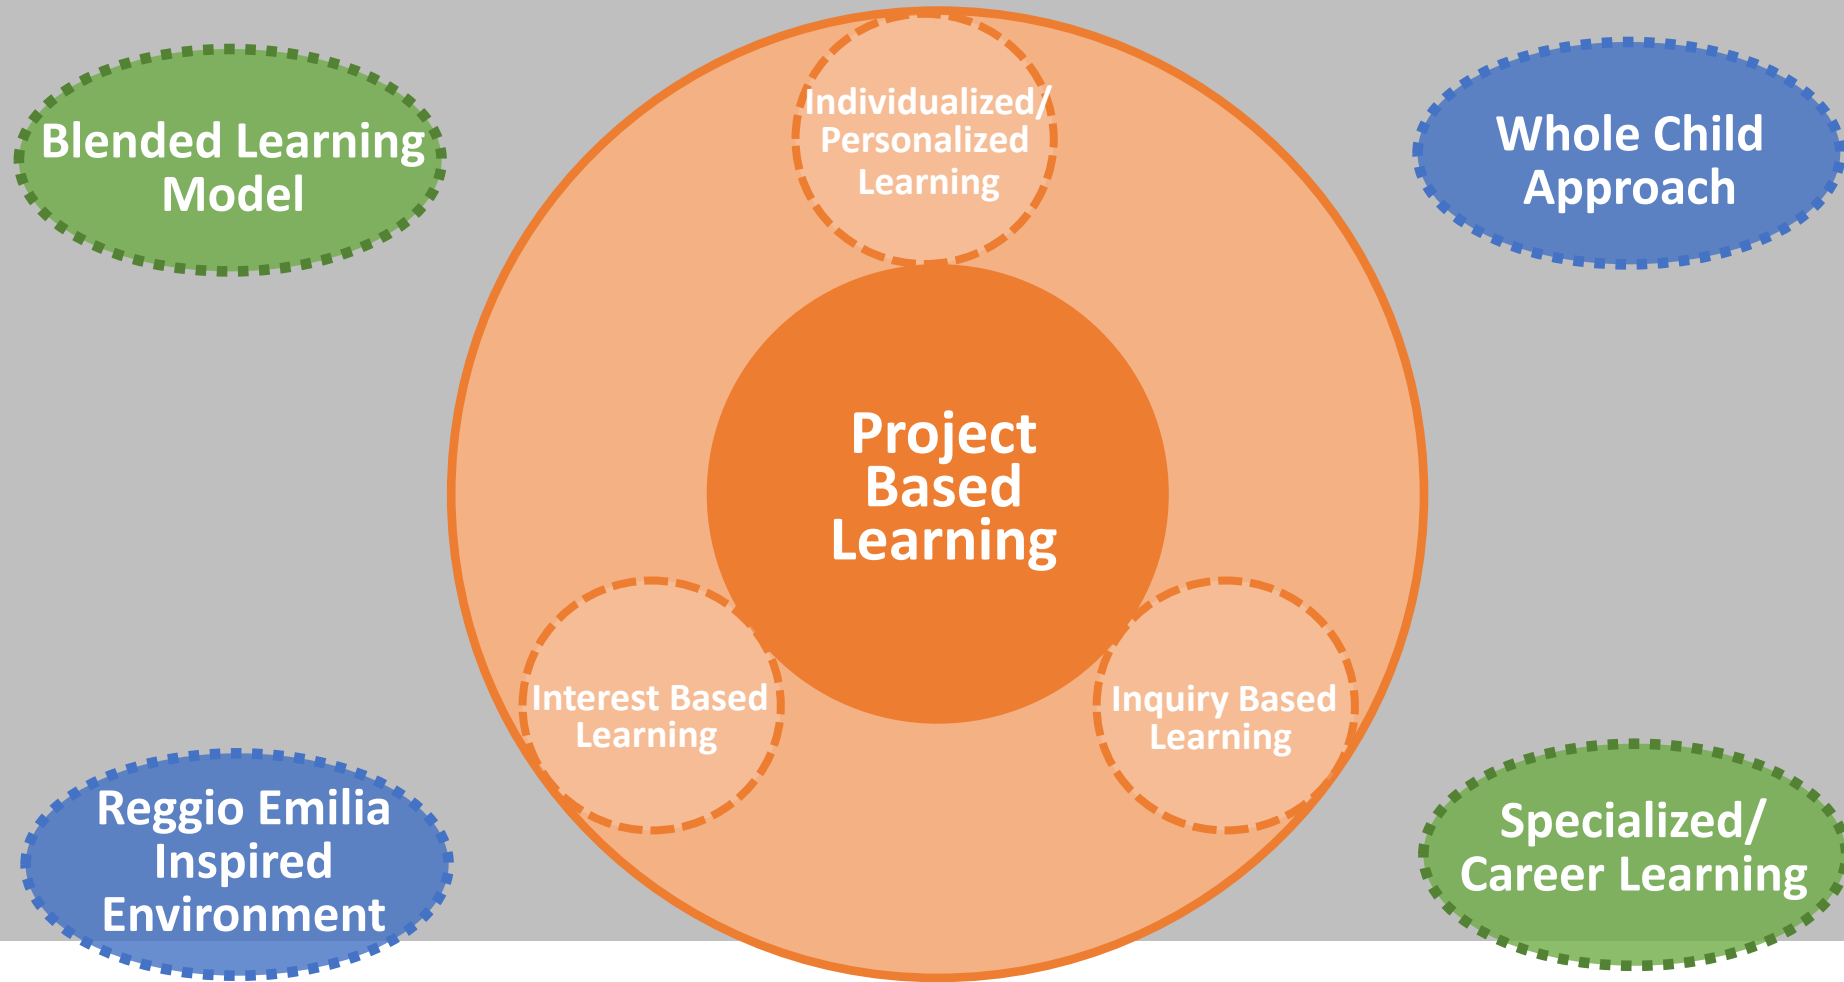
Blended Learning Model

Individualized/ Personalized Learning

Whole Child Approach

Project Based Learning

Interest Based Learning

Inquiry Based Learning

Reggio Emilia Inspired Environment

Specialized/ Career Learning